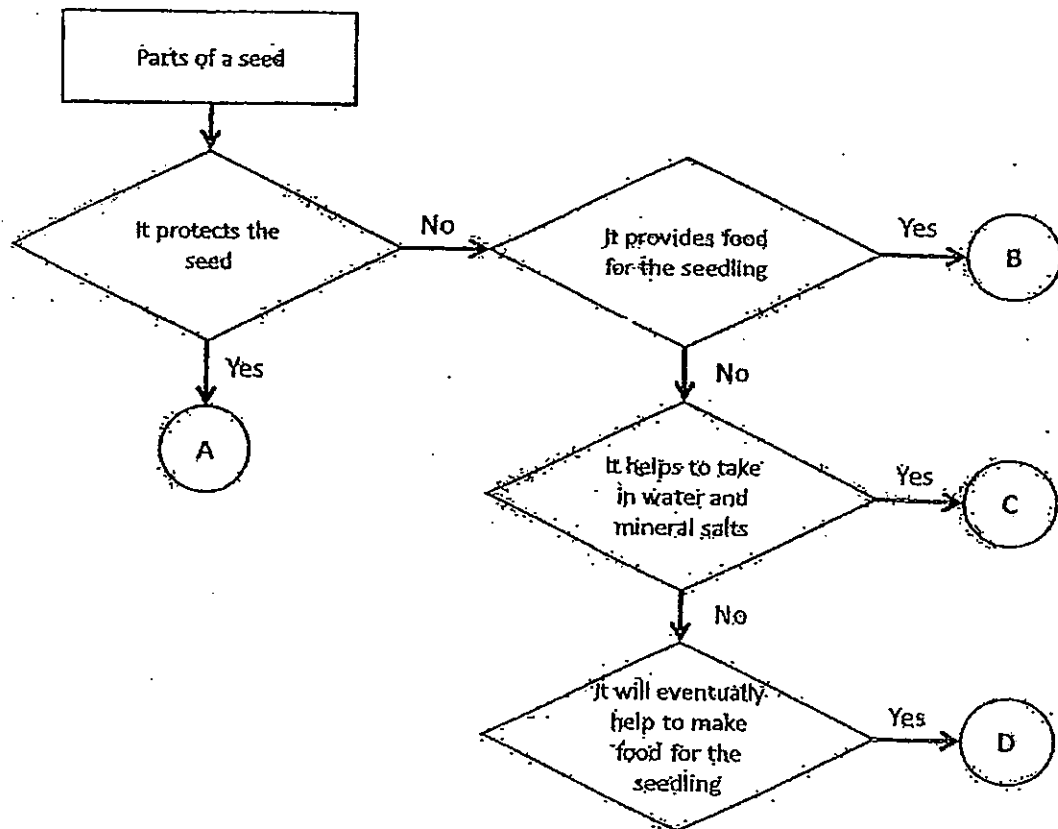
Parts of a seed

It protects the seed

No

It provides food for the seedling

Yes

B

Yes

A

No

It helps to take in water and mineral salts

Yes

C

No

It will eventually help to make food for the seedling

Yes

D